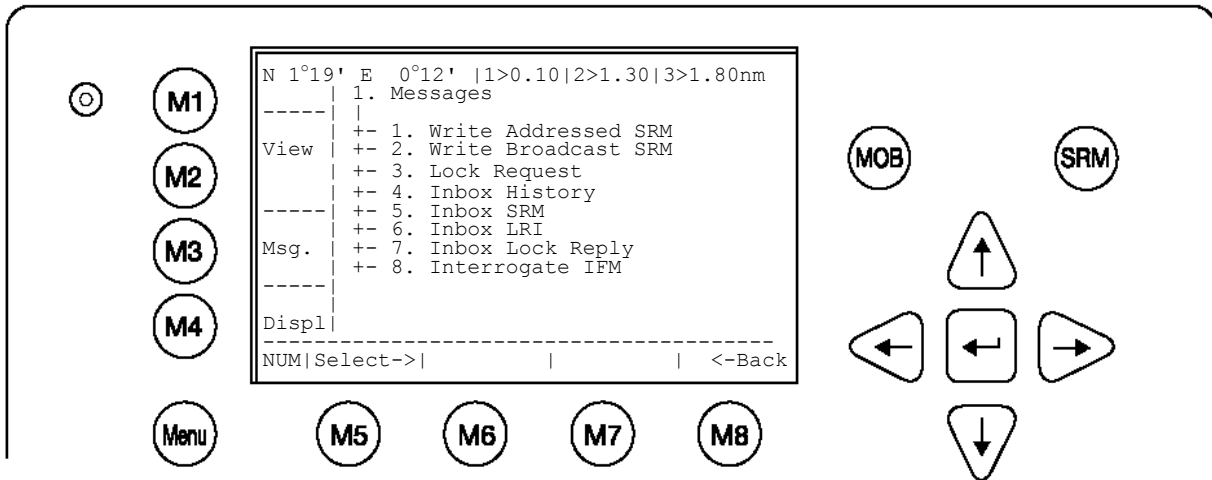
M1
M2
M3
M4
Menu

N 1°19' E 0°12' |1>0.10|2>1.30|3>1.80nm
| 1. Messages
-----| |
| +- 1. Write Addressed SRM
View | +- 2. Write Broadcast SRM
| +- 3. Lock Request
| +- 4. Inbox History
-----| +- 5. Inbox SRM
| +- 6. Inbox LRI
Msg. | +- 7. Inbox Lock Reply
| +- 8. Interrogate IFM
-----|
|
Displ|
NUM|Select->| | | <-Back

M5
M6
M7
M8

MOB
SRM